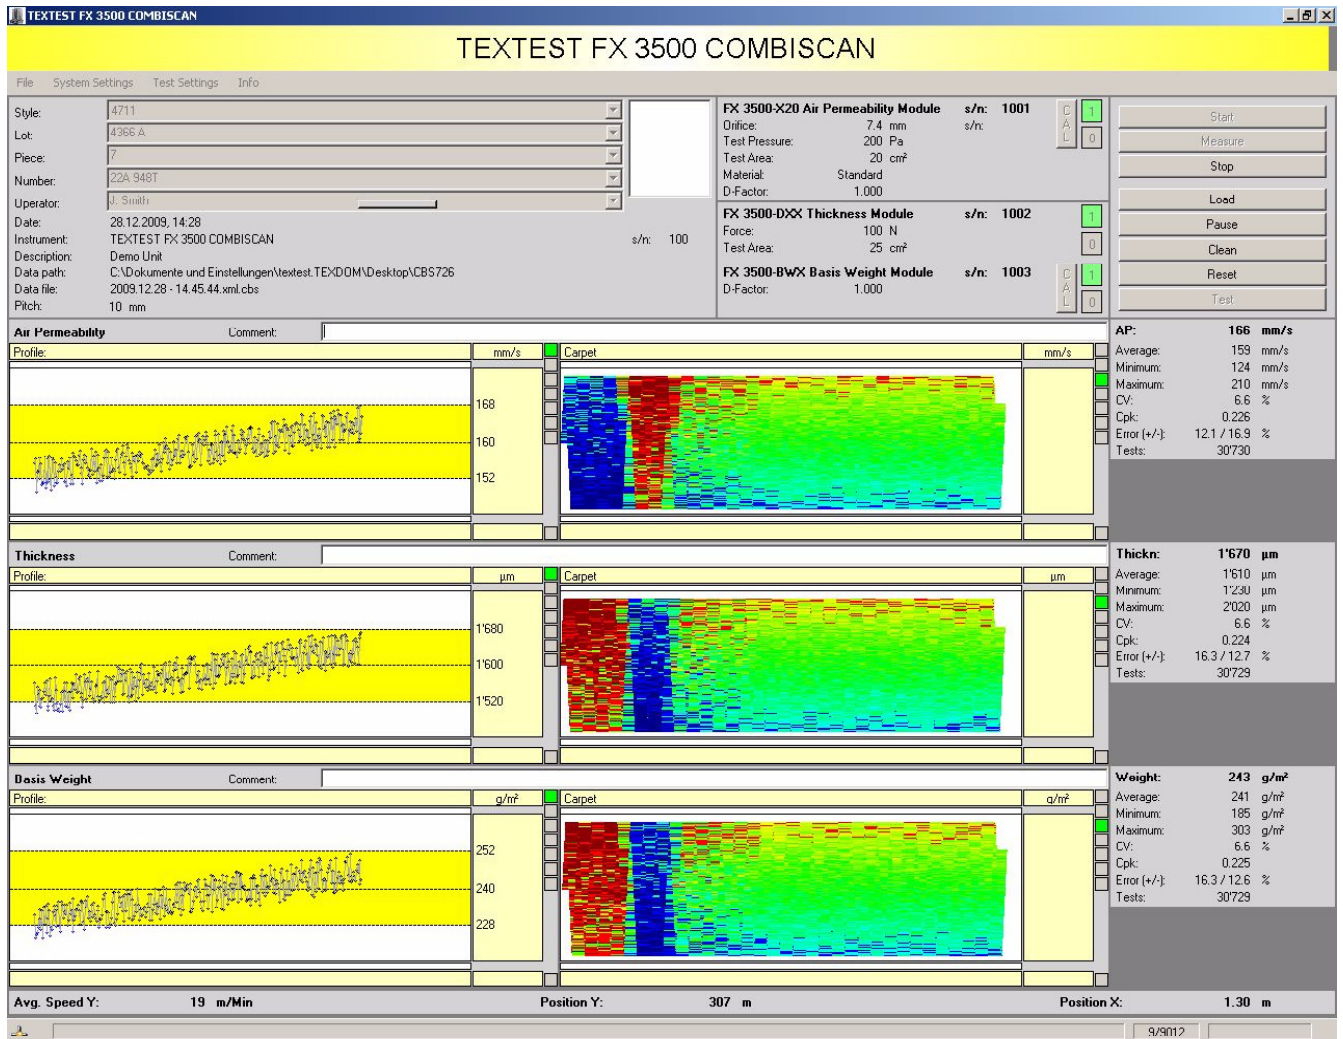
TEXTEST FX 3500 COMBISCAN

TEXTEST FX 3500 COMBISCAN

File System Settings Test Settings Info

Style: 4711
Lot: 4366 A
Piece: 7
Number: 22A 948T
Operator: J. Smith
Date: 28.12.2009, 14:28
Instrument: TEXTEST FX 3500 COMBISCAN s/n: 100
Description: Demo Unit
Data path: C:\Dokumente und Einstellungen\textest.TEXDOM\Desktop\CBS726
Data file: 2009.12.28 - 14.45.44.xml.cbs
Pitch: 10 mm

FX 3500-X20 Air Permeability Module s/n: 1001
Orifice: 7.4 mm s/n:
Test Pressure: 200 Pa
Test Area: 20 cm²
Material: Standard
D-Factor: 1.000

CAL 1 0

FX 3500-DXX Thickness Module s/n: 1002
Force: 100 N
Test Area: 25 cm²
1 0

FX 3500-BWX Basis Weight Module s/n: 1003
D-Factor: 1.000
CAL 1 0

Start
Measure
Stop
Load
Pause
Clean
Reset
Test

Air Permeability Comment:
Profile: mm/s
168
160
152
Carpet mm/s

AP: 166 mm/s
Average: 159 mm/s
Minimum: 124 mm/s
Maximum: 210 mm/s
CV: 6.6 %
Cpk: 0.226
Error (+/-): 12.1 / 16.9 %
Tests: 30'730

Thickness Comment:
Profile: µm
1'680
1'600
1'520
Carpet µm

Thickn: 1'670 µm
Average: 1'610 µm
Minimum: 1'230 µm
Maximum: 2'020 µm
CV: 6.6 %
Cpk: 0.224
Error (+/-): 16.3 / 12.7 %
Tests: 30'729

Basis Weight Comment:
Profile: g/m²
252
240
228
Carpet g/m²

Weight: 243 g/m²
Average: 241 g/m²
Minimum: 185 g/m²
Maximum: 303 g/m²
CV: 6.6 %
Cpk: 0.225
Error (+/-): 16.3 / 12.6 %
Tests: 30'729

Avg. Speed Y: 19 m/Min Position Y: 307 m Position X: 1.30 m

9/9012